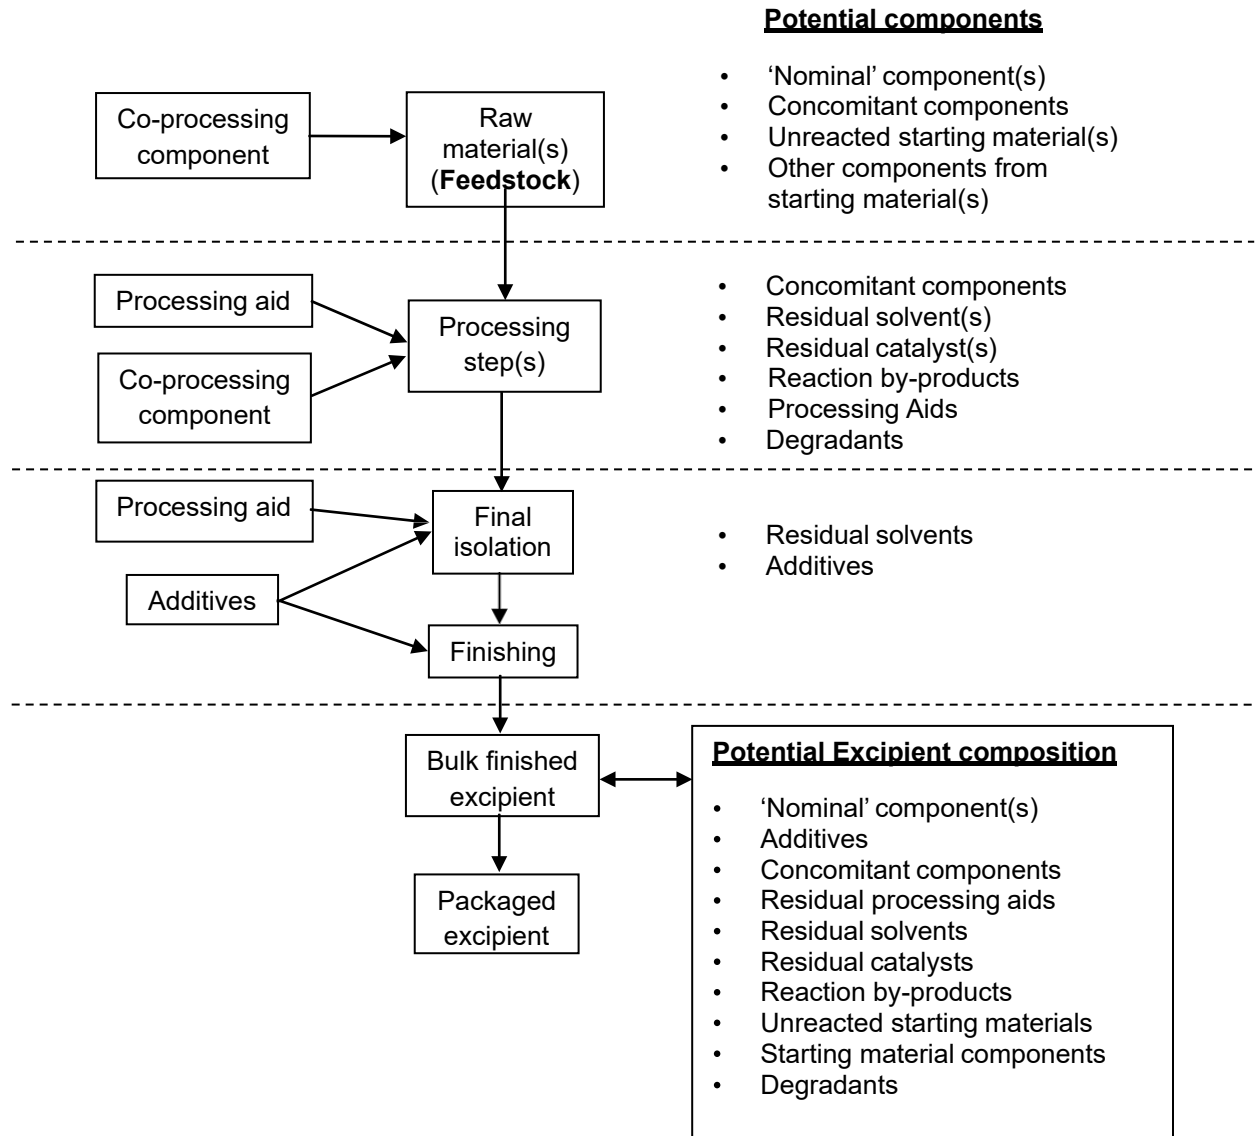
Potential components

- 'Nominal' component(s)
- Concomitant components
- Unreacted starting material(s)
- Other components from starting material(s)

Co-processing component

Raw material(s) (Feedstock)

Processing aid

Co-processing component

Processing step(s)

- Concomitant components
- Residual solvent(s)
- Residual catalyst(s)
- Reaction by-products
- Processing Aids
- Degradants

Processing aid

Additives

Final isolation

Finishing

- Residual solvents
- Additives

Bulk finished excipient

Packaged excipient

Potential Excipient composition

- 'Nominal' component(s)
- Additives
- Concomitant components
- Residual processing aids
- Residual solvents
- Residual catalysts
- Reaction by-products
- Unreacted starting materials
- Starting material components
- Degradants